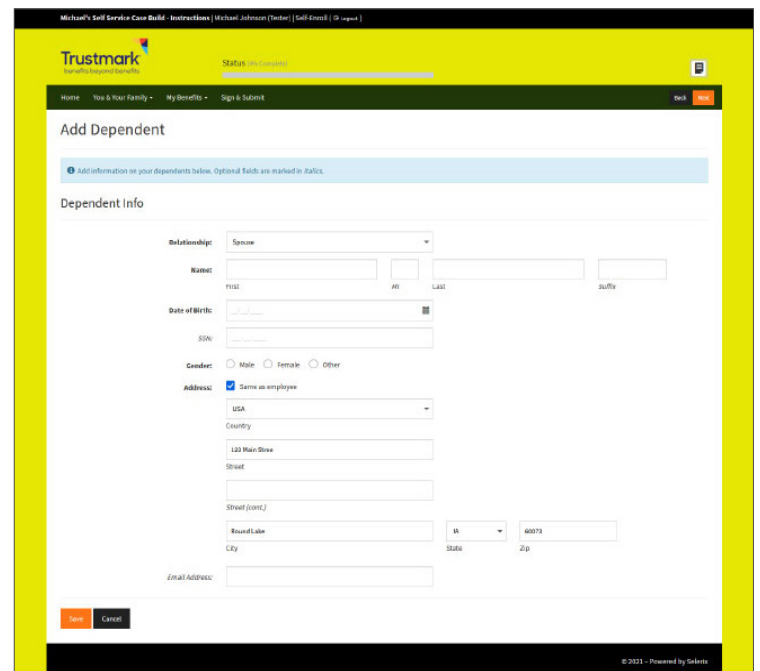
Michael's Self Service Case Build - Instructions | Michael Johnson (Tester) | Self-Enroll | Logout

Trustmark
benefits beyond benefits

Status 0% Complete

Home You & Your Family ▾ My Benefits ▾ Sign & Submit

Back Next

Add Dependent

Add information on your dependents below. Optional fields are marked in *italics*.

Dependent Info

Relationship: Spouse

Name:
First
MI
Last
*Suffix*

Date of Birth: __/__/____

*SSN:* ___-__-____

Gender: Male Female Other

Address: Same as employee

USA
Country

123 Main Stree
Street

*Street (cont.)*

Round Lake
City
IA
State
60073
Zip

*Email Address:*

Save Cancel

© 2021 – Powered by Selerix